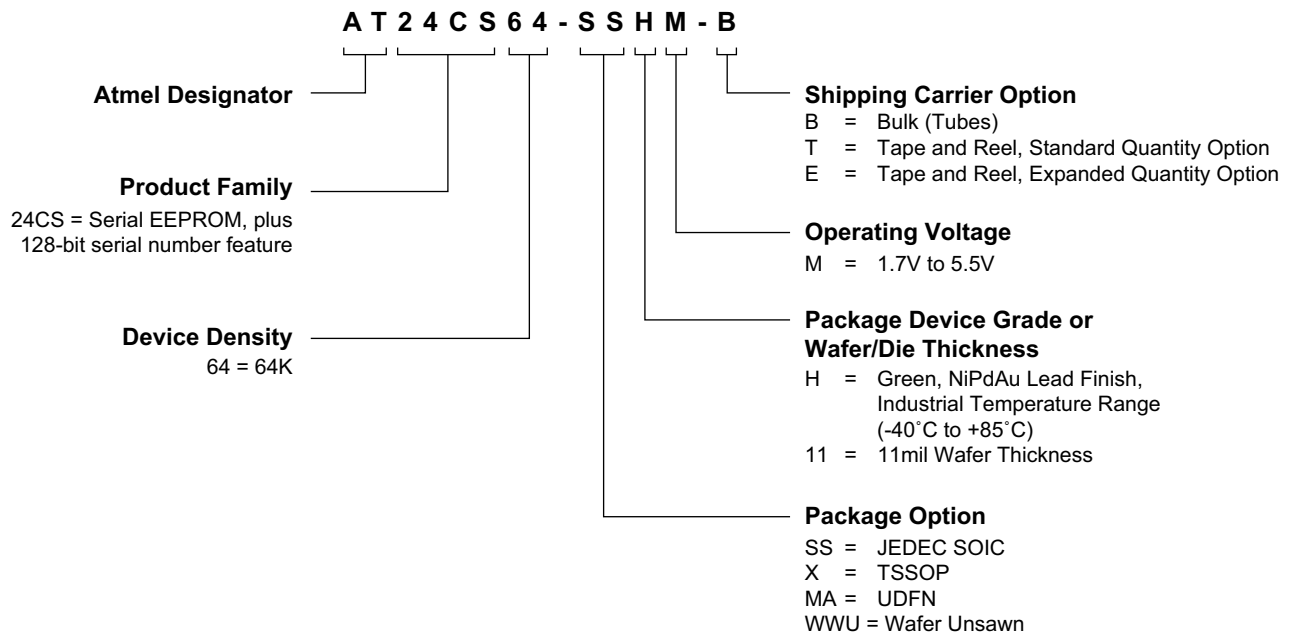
AT24CS64-SSHM-B

Atmel Designator

Product Family
24CS = Serial EEPROM, plus 128-bit serial number feature

Device Density
64 = 64K

Shipping Carrier Option
B = Bulk (Tubes)
T = Tape and Reel, Standard Quantity Option
E = Tape and Reel, Expanded Quantity Option

Operating Voltage
M = 1.7V to 5.5V

Package Device Grade or Wafer/Die Thickness
H = Green, NiPdAu Lead Finish, Industrial Temperature Range (-40˚C to +85˚C)
11 = 11mil Wafer Thickness

Package Option
SS = JEDEC SOIC
X = TSSOP
MA = UDFN
WWU = Wafer Unsawn